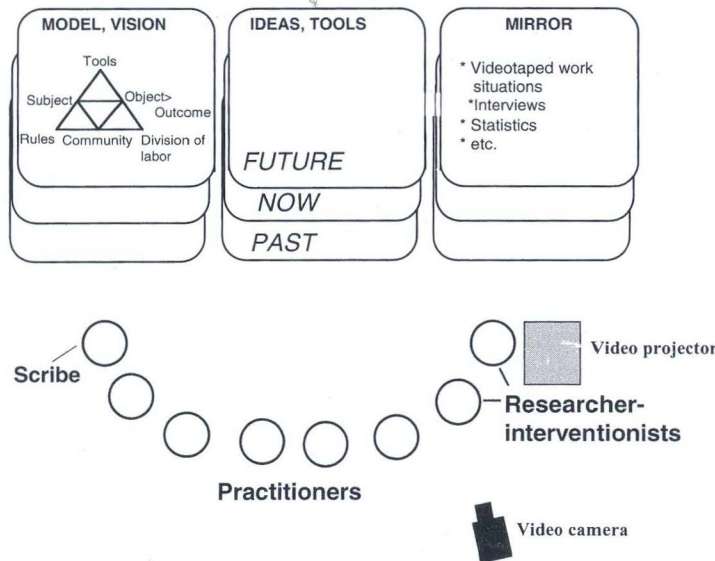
MODEL, VISION

Tools
Subject
Object> Outcome
Rules Community Division of labor

IDEAS, TOOLS

FUTURE
NOW
PAST

MIRROR

* Videotaped work situations
*Interviews
* Statistics
* etc.

Scribe

Video projector

Researcher-interventionists

Practitioners

Video camera